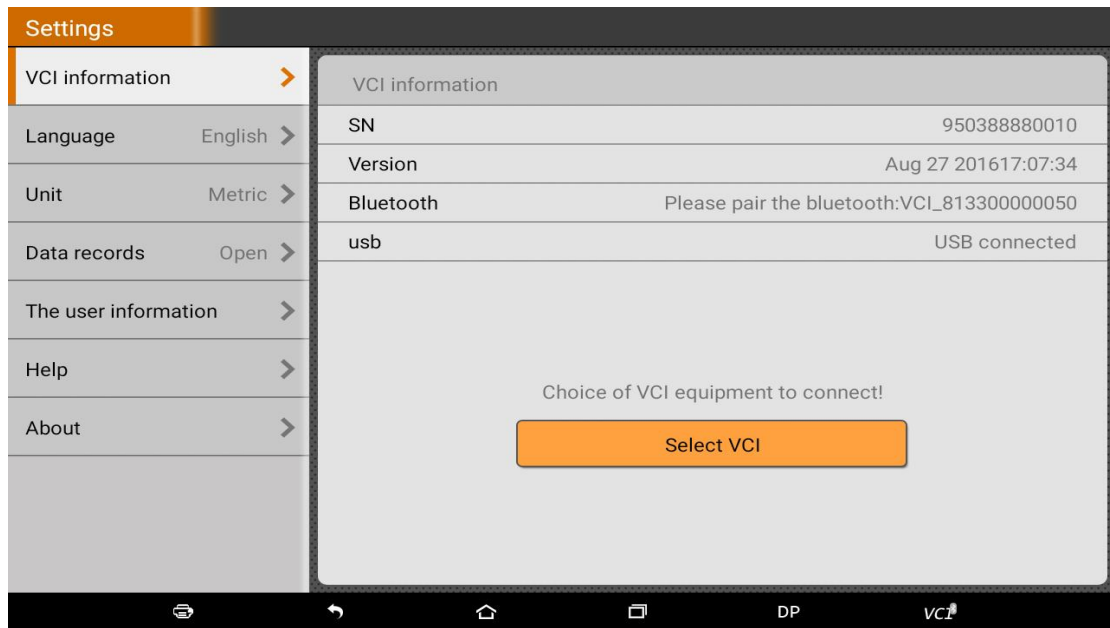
Settings

VCI information

Language English

Unit Metric

Data records Open

The user information

Help

About

VCI information

| SN | 950388880010 |
|---|---|
| Version | Aug 27 201617:07:34 |
| Bluetooth | Please pair the bluetooth:VCI_813300000050 |
| usb | USB connected |

Choice of VCI equipment to connect!

Select VCI

DP VCI